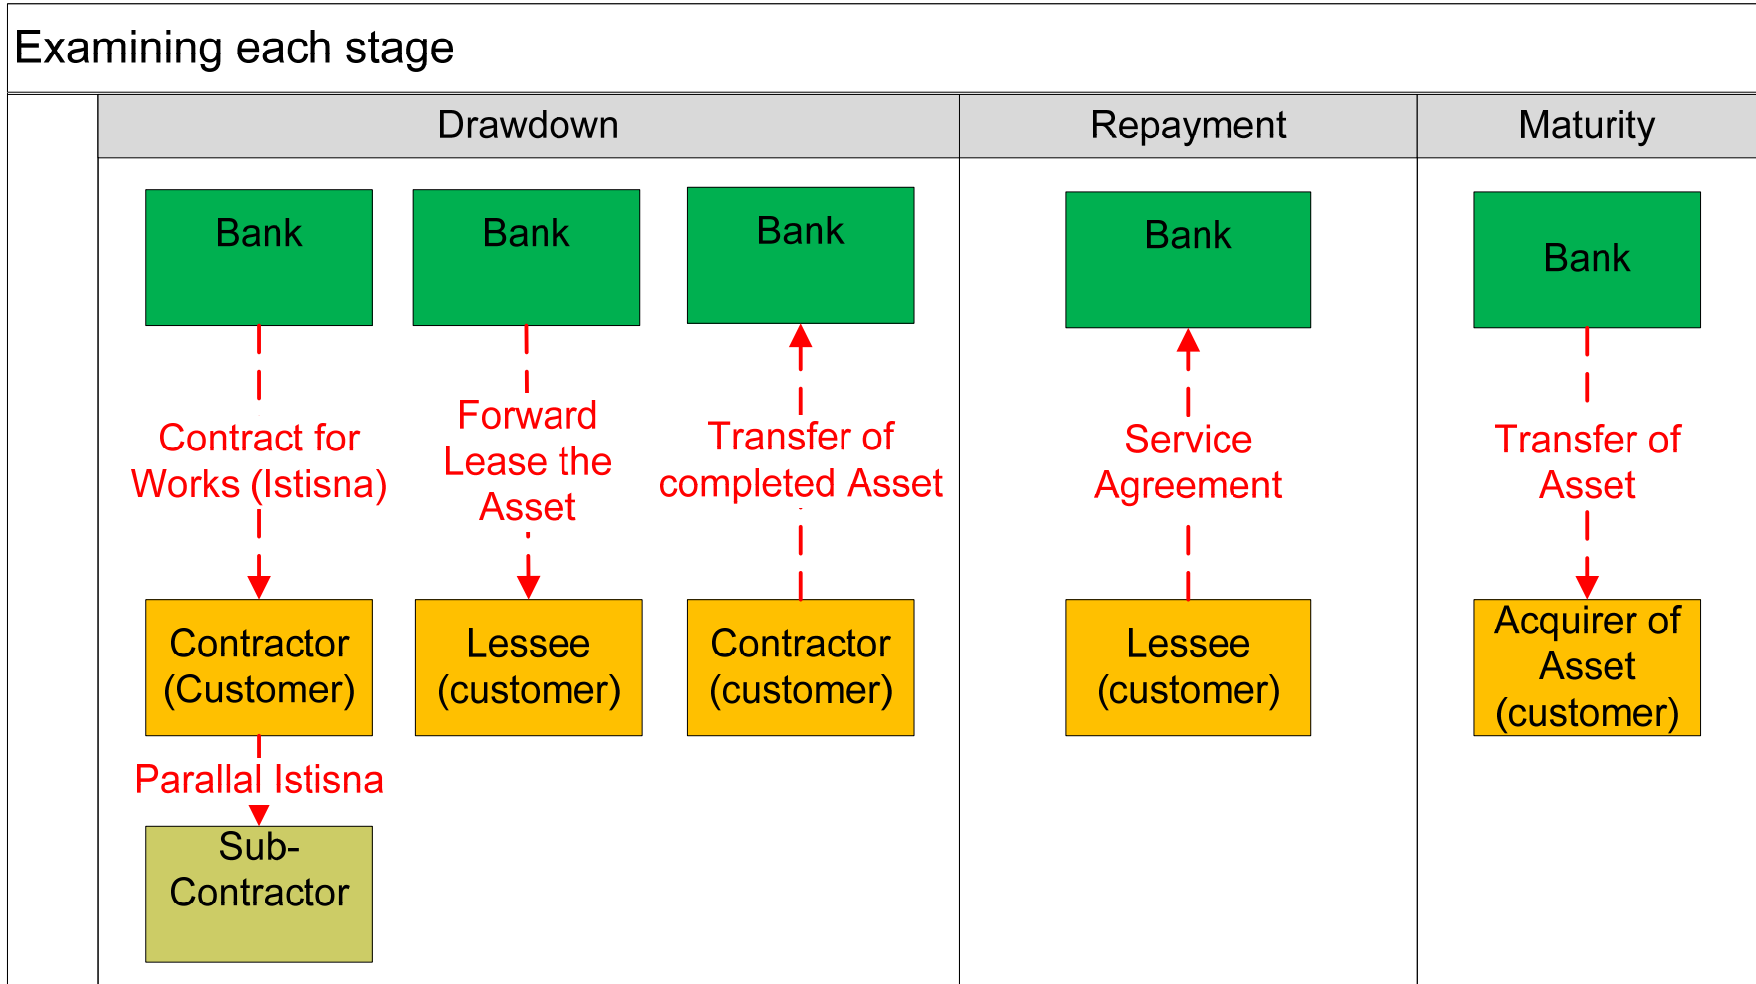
Examining each stage

Drawdown

Repayment

Maturity

Bank

Contract for Works (Istisna)

Contractor (Customer)

Parallal Istisna

Sub-Contractor

Bank

Forward Lease the Asset

Lessee (customer)

Bank

Transfer of completed Asset

Contractor (customer)

Bank

Service Agreement

Lessee (customer)

Bank

Transfer of Asset

Acquirer of Asset (customer)